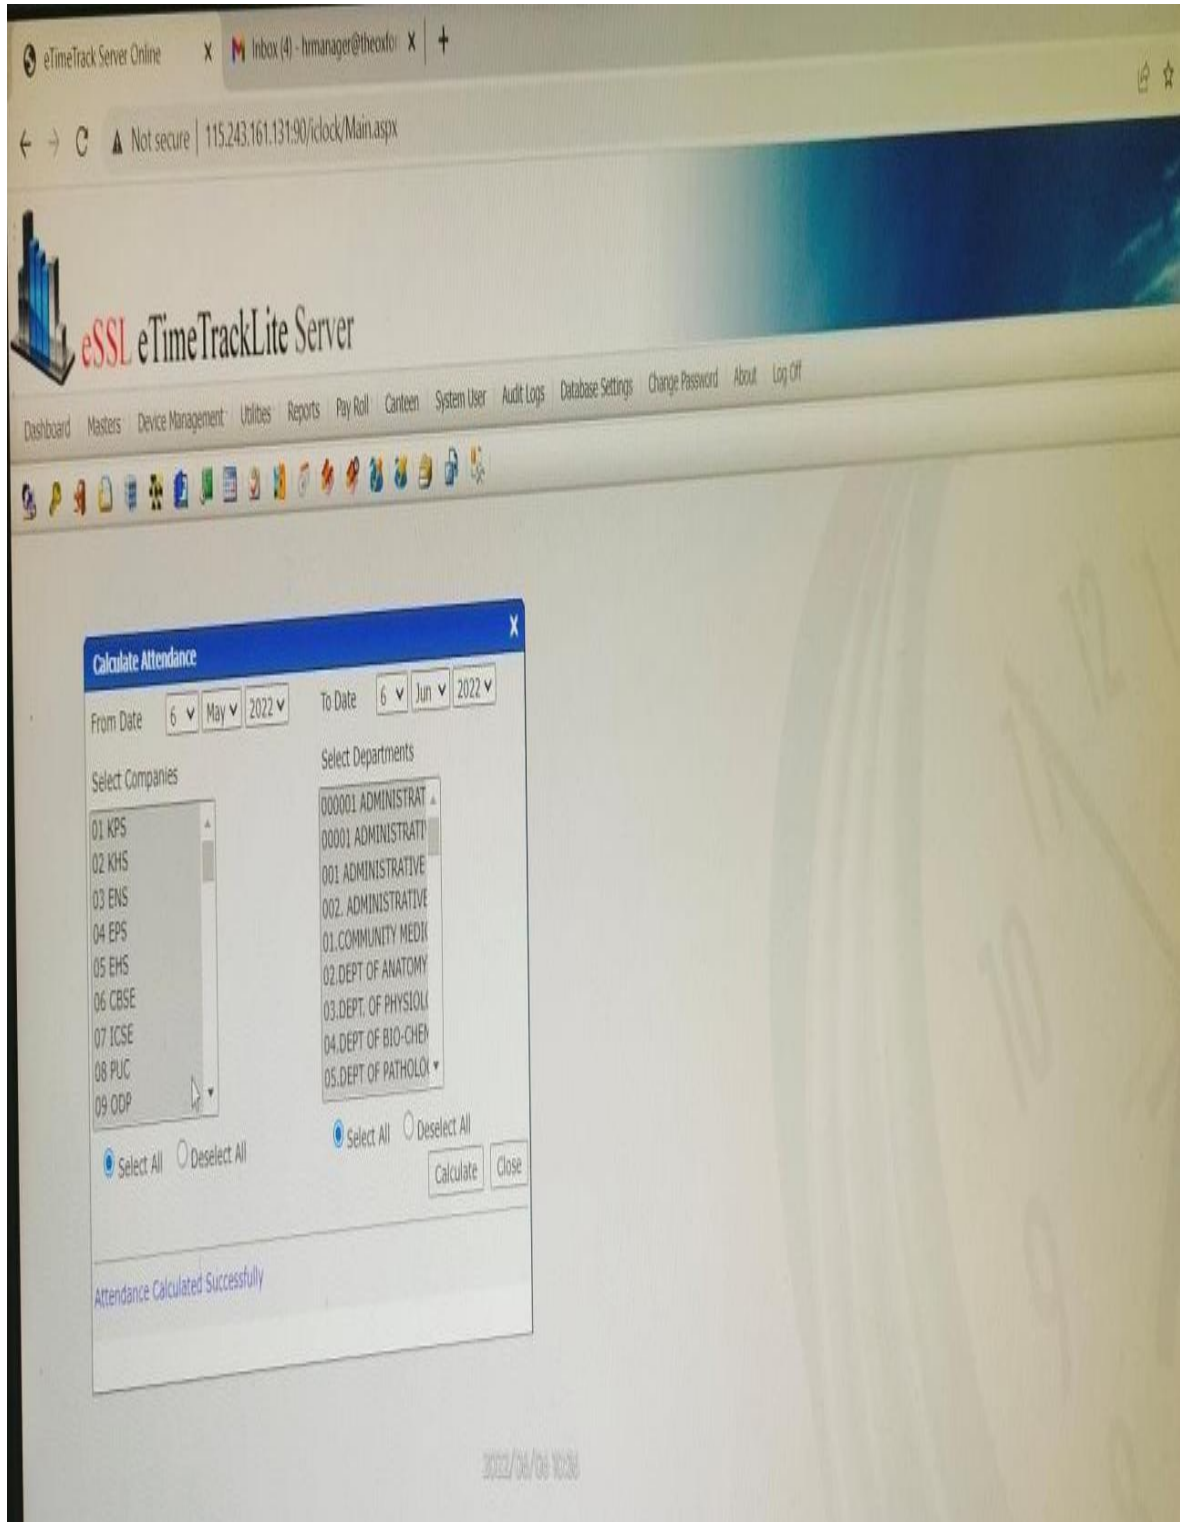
eTimeTrack Server Online X Inbox (4) - hrmanager@theoxfor X +

Not secure | 115.243.161.131:90/iclock/Main.aspx

eSSL eTimeTrackLite Server

Dashboard Masters Device Management Utilities Reports Pay Roll Canteen System User Audit Logs Database Settings Change Password About Log Off

Calculate Attendance X

From Date 6 May 2022 To Date 6 Jun 2022

Select Companies
01 KPS
02 KHS
03 ENS
04 EPS
05 EHS
06 CBSE
07 ICSE
08 PUC
09 ODP

Select All Deselect All

Select Departments
000001 ADMINISTRAT
00001 ADMINISTRATI
001 ADMINISTRATIVE
002. ADMINISTRATIVE
01.COMMUNITY MEDI
02.DEPT OF ANATOMY
03.DEPT. OF PHYSIOL
04.DEPT OF BIO-CHEN
05.DEPT OF PATHOLO

Select All Deselect All

Calculate Close

Attendance Calculated Successfully

2022/06/06 10:36